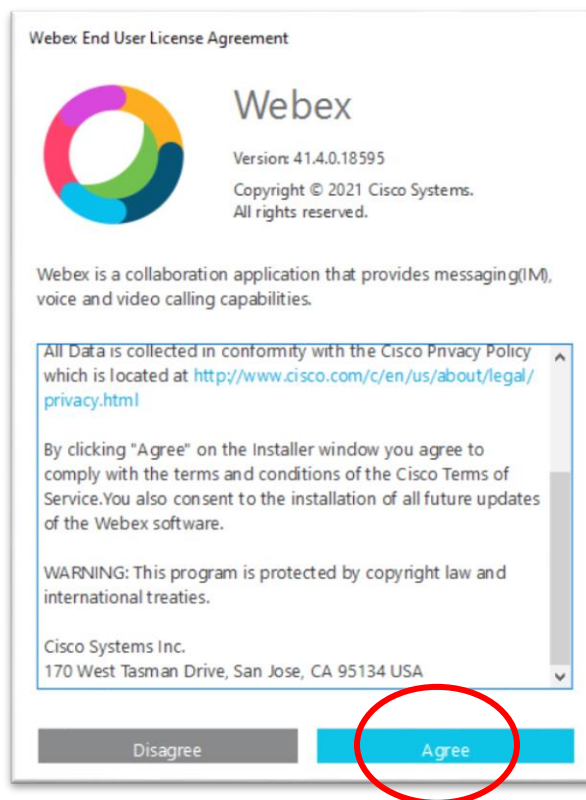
Webex End User License Agreement

Webex

Version: 41.4.0.18595

Copyright © 2021 Cisco Systems. All rights reserved.

Webex is a collaboration application that provides messaging(IM), voice and video calling capabilities.

All Data is collected in conformity with the Cisco Privacy Policy which is located at http://www.cisco.com/c/en/us/about/legal/privacy.html

By clicking "Agree" on the Installer window you agree to comply with the terms and conditions of the Cisco Terms of Service.You also consent to the installation of all future updates of the Webex software.

WARNING: This program is protected by copyright law and international treaties.

Cisco Systems Inc.
170 West Tasman Drive, San Jose, CA 95134 USA

Disagree

Agree